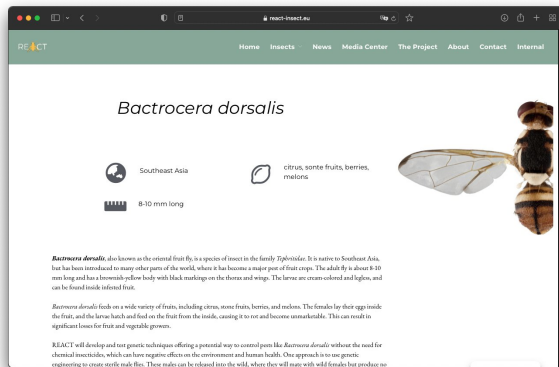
react-insect.eu

REACT

Home Insects News Media Center The Project About Contact Internal

Bactrocera dorsalis

Southeast Asia

citrus, sonte fruits, berries, melons

8-10 mm long

Bactrocera dorsalis, also known as the oriental fruit fly, is a species of insect in the family Tephritidae. It is native to Southeast Asia, but has been introduced to many other parts of the world, where it has become a major pest of fruit crops. The adult fly is about 8-10 mm long and has a brownish-yellow body with black markings on the thorax and wings. The larvae are cream-colored and legless, and can be found inside infested fruit.

Bactrocera dorsalis feeds on a wide variety of fruits, including citrus, stone fruits, berries, and melons. The females lay their eggs inside the fruit, and the larvae hatch and feed on the fruit from the inside, causing it to rot and become unmarketable. This can result in significant losses for fruit and vegetable growers.

REACT will develop and test genetic techniques offering a potential way to control pests like Bactrocera dorsalis without the need for chemical insecticides, which can have negative effects on the environment and human health. One approach is to use genetic engineering to create sterile male flies. These males can be released into the wild, where they will mate with wild females but produce no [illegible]